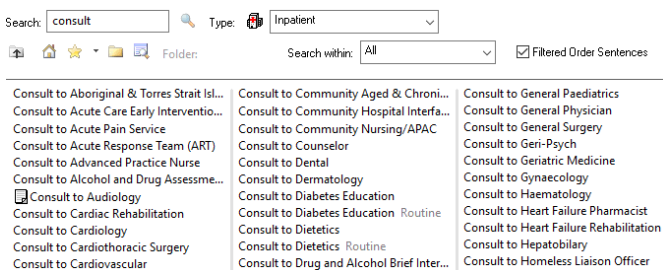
Search: consult
Type: Inpatient

Folder:
Search within: All
Filtered Order Sentences

Consult to Aboriginal & Torres Strait Isl...
Consult to Acute Care Early Interventio...
Consult to Acute Pain Service
Consult to Acute Response Team (ART)
Consult to Advanced Practice Nurse
Consult to Alcohol and Drug Assessme...
Consult to Audiology
Consult to Cardiac Rehabilitation
Consult to Cardiology
Consult to Cardiothoracic Surgery
Consult to Cardiovascular

Consult to Community Aged & Chroni...
Consult to Community Hospital Interfa...
Consult to Community Nursing/APAC
Consult to Counselor
Consult to Dental
Consult to Dermatology
Consult to Diabetes Education
Consult to Diabetes Education Routine
Consult to Dietetics
Consult to Dietetics Routine
Consult to Drug and Alcohol Brief Inter...

Consult to General Paediatrics
Consult to General Physician
Consult to General Surgery
Consult to Geri-Psych
Consult to Geriatric Medicine
Consult to Gynaecology
Consult to Haematology
Consult to Heart Failure Pharmacist
Consult to Heart Failure Rehabilitation
Consult to Hepatobilary
Consult to Homeless Liaison Officer